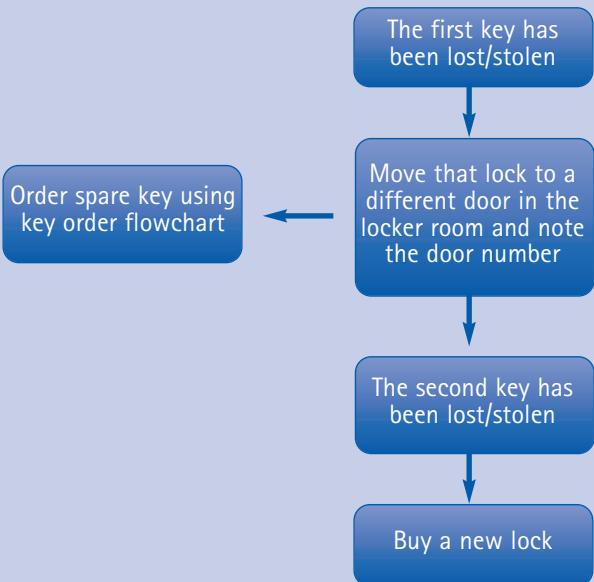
The first key has been lost/stolen

Move that lock to a different door in the locker room and note the door number

Order spare key using key order flowchart

The second key has been lost/stolen

Buy a new lock